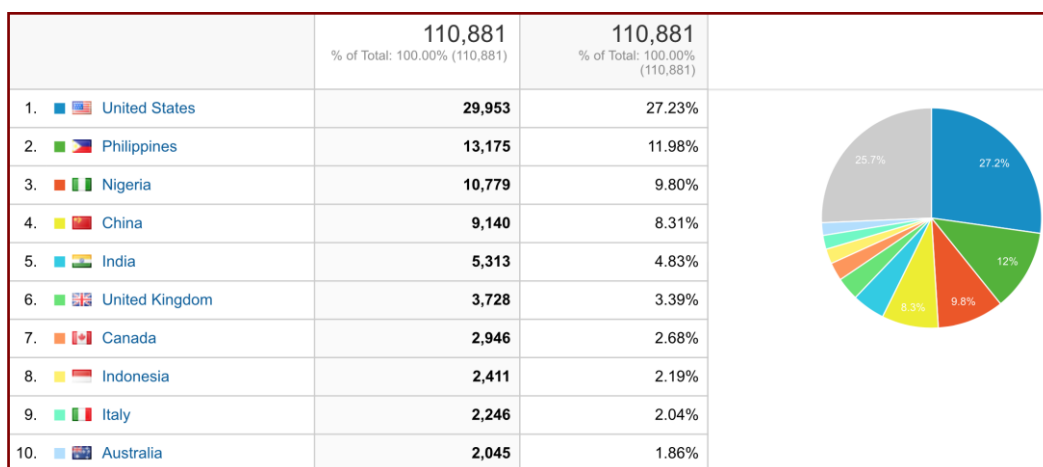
| | 110,881 % of Total: 100.00% (110,881) | 110,881 % of Total: 100.00% (110,881) |
|---|---|---|
| 1. United States | 29,953 | 27.23% |
| 2. Philippines | 13,175 | 11.98% |
| 3. Nigeria | 10,779 | 9.80% |
| 4. China | 9,140 | 8.31% |
| 5. India | 5,313 | 4.83% |
| 6. United Kingdom | 3,728 | 3.39% |
| 7. Canada | 2,946 | 2.68% |
| 8. Indonesia | 2,411 | 2.19% |
| 9. Italy | 2,246 | 2.04% |
| 10. Australia | 2,045 | 1.86% |

25.7%
27.2%
12%
9.8%
8.3%